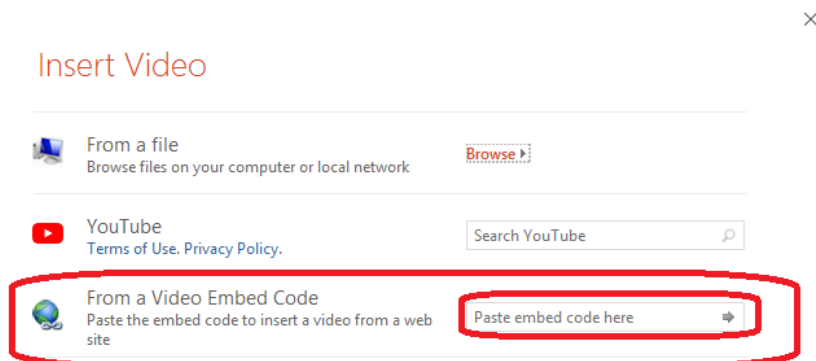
Insert Video

From a file
Browse files on your computer or local network

Browse

YouTube
Terms of Use. Privacy Policy.

Search YouTube

From a Video Embed Code
Paste the embed code to insert a video from a web site

Paste embed code here